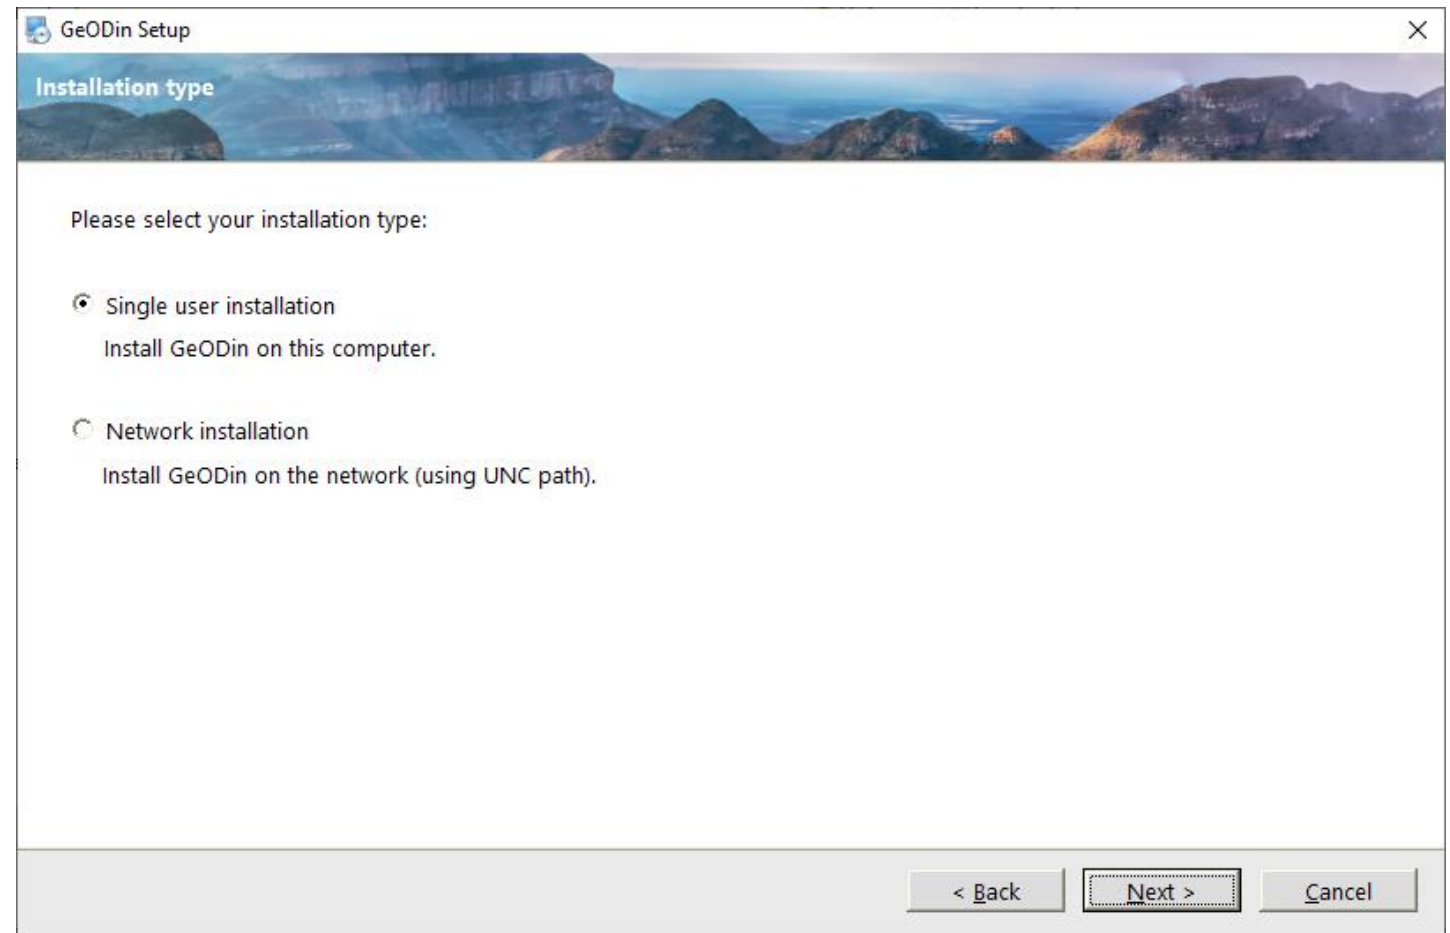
GeODin Setup

×

Installation type

Please select your installation type:

Single user installation

Install GeODin on this computer.

Network installation

Install GeODin on the network (using UNC path).

< Back

Next >

Cancel